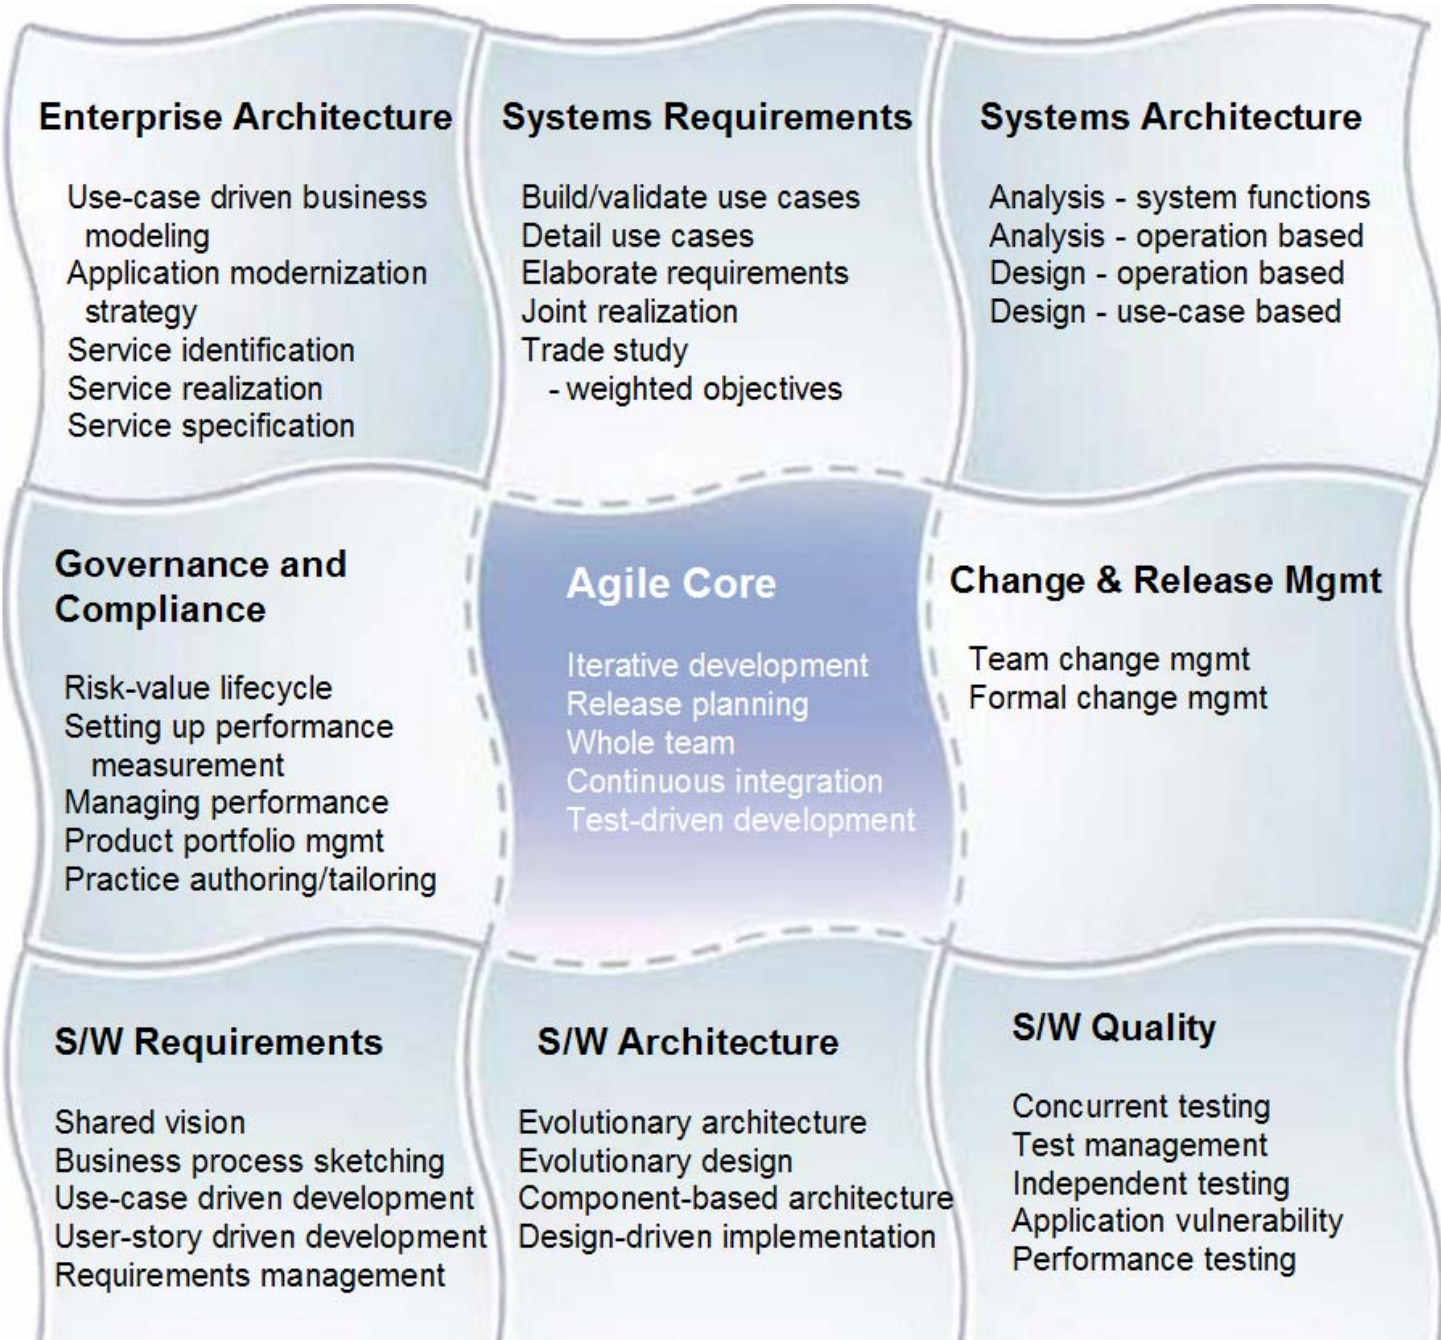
Enterprise Architecture

Use-case driven business modeling
Application modernization strategy
Service identification
Service realization
Service specification

Systems Requirements

Build/validate use cases
Detail use cases
Elaborate requirements
Joint realization
Trade study
- weighted objectives

Systems Architecture

Analysis - system functions
Analysis - operation based
Design - operation based
Design - use-case based

Governance and Compliance

Risk-value lifecycle
Setting up performance measurement
Managing performance
Product portfolio mgmt
Practice authoring/tailoring

Agile Core

Iterative development
Release planning
Whole team
Continuous integration
Test-driven development

Change & Release Mgmt

Team change mgmt
Formal change mgmt

S/W Requirements

Shared vision
Business process sketching
Use-case driven development
User-story driven development
Requirements management

S/W Architecture

Evolutionary architecture
Evolutionary design
Component-based architecture
Design-driven implementation

S/W Quality

Concurrent testing
Test management
Independent testing
Application vulnerability
Performance testing